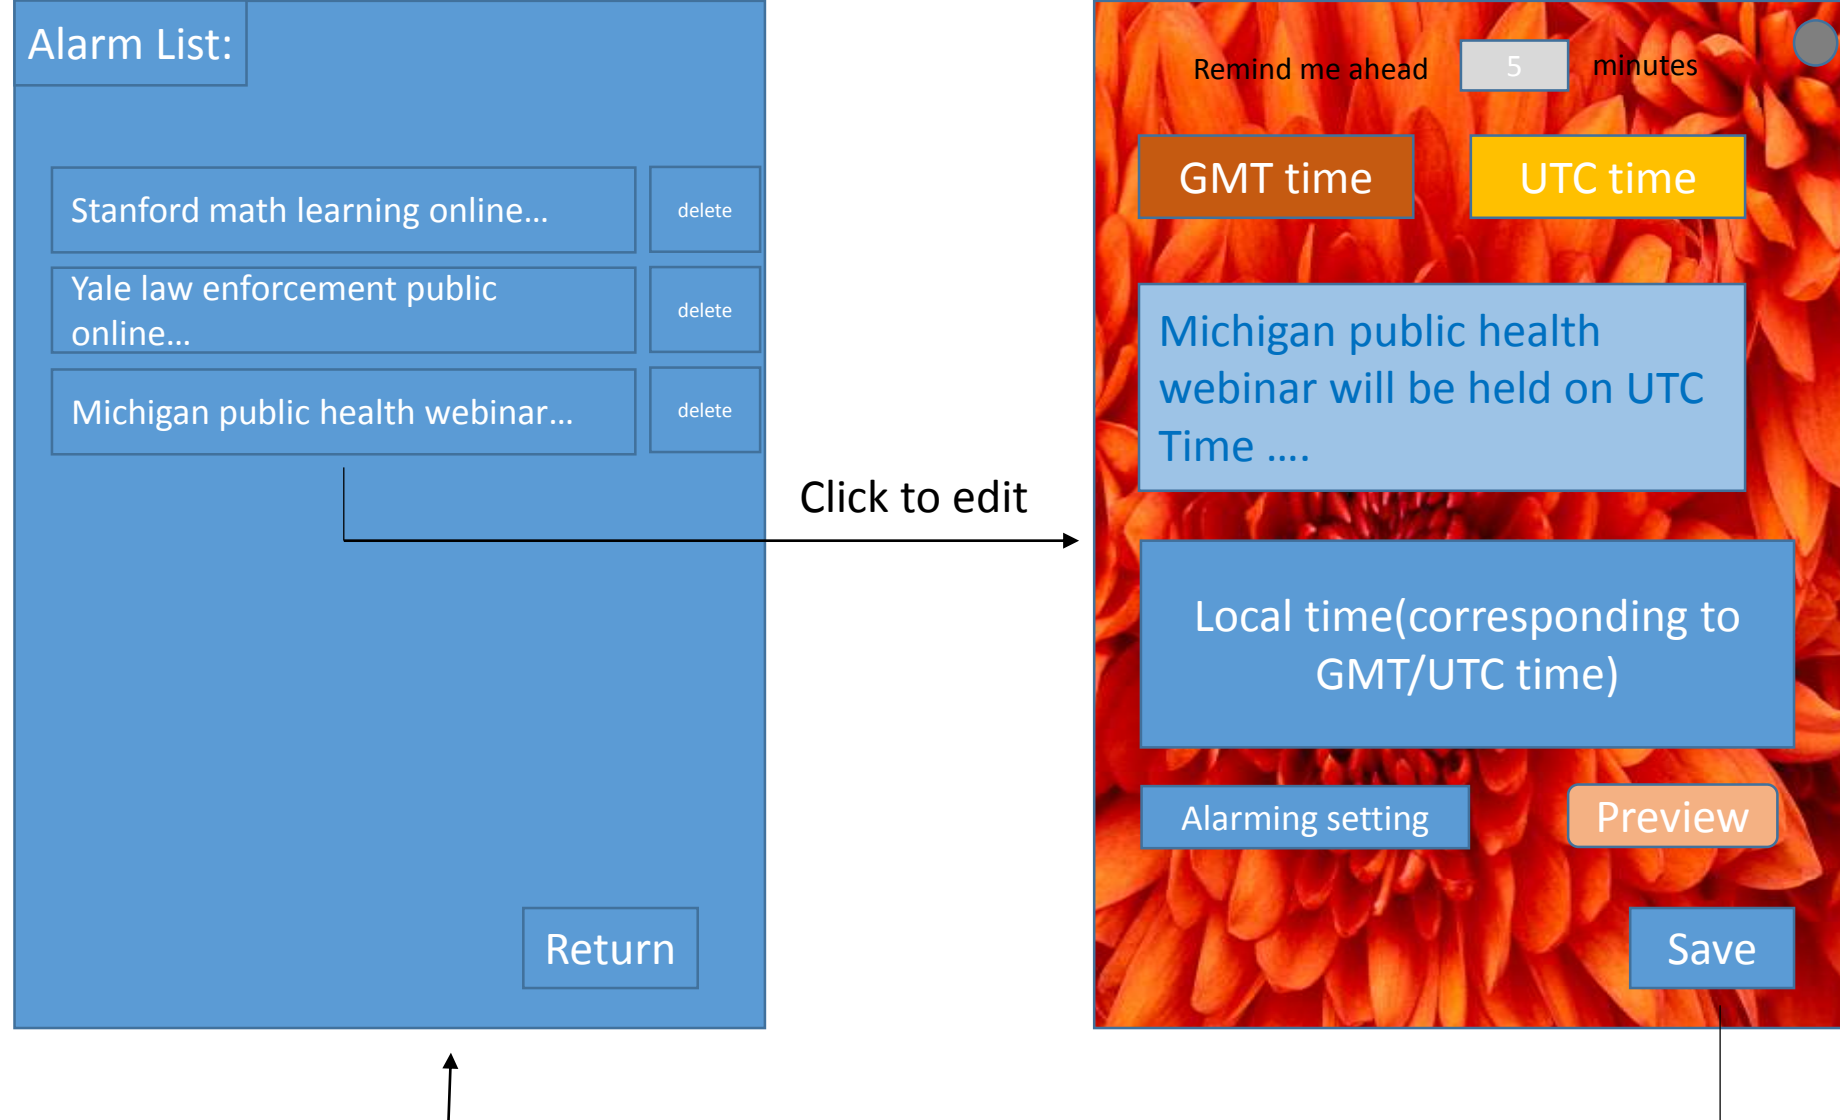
Alarm List:

Stanford math learning online…

delete

Yale law enforcement public online…

delete

Michigan public health webinar…

delete

Return

Click to edit

Remind me ahead 5 minutes

GMT time

UTC time

Michigan public health webinar will be held on UTC Time ….

Local time(corresponding to GMT/UTC time)

Alarming setting

Preview

Save